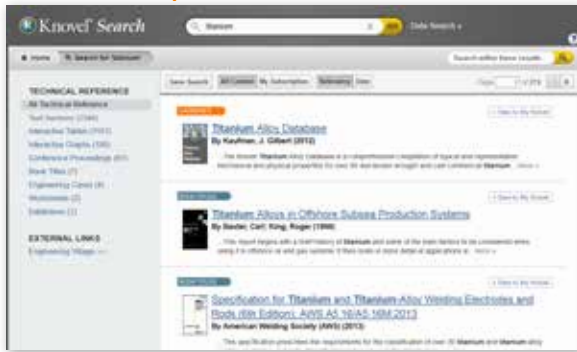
Knovel Search

titanium

Data Search

Home

Search for titanium

Search within these results

TECHNICAL REFERENCE

All Technical Reference

Text Sections (2344)

Interactive Tables (1531)

Interactive Graphs (130)

Conference Proceedings (61)

Book Titles (7)

Engineering Cases (4)

Worksheets (2)

Databases (2)

EXTERNAL LINKS

Engineering Village

Save Search

All Content

My Subscription

Relevancy

Date

Page 1 of 274

Titanium Alloy Database

By Kaufman, J. Gilbert (2012)

... The Knovel Titanium Alloy Database is a comprehensive compilation of typical and representative mechanical and physical properties for over 95 wrought and cast titanium and titanium ... More

Titanium Alloys in Offshore Subsea Production Systems

By Baxter, Carl; King, Roger (1996)

... This report begins with a brief history of titanium and some of the main factors to be considered when using it in offshore oil and gas systems ... More

Specification for Titanium and Titanium-Alloy Welding Electrodes and Rods (6th Edition); AWS A5.16/A5.16M:2013

By American Welding Society (AWS) (2013)

... This specification prescribes the requirements for the classification of over 30 titanium and titanium alloy